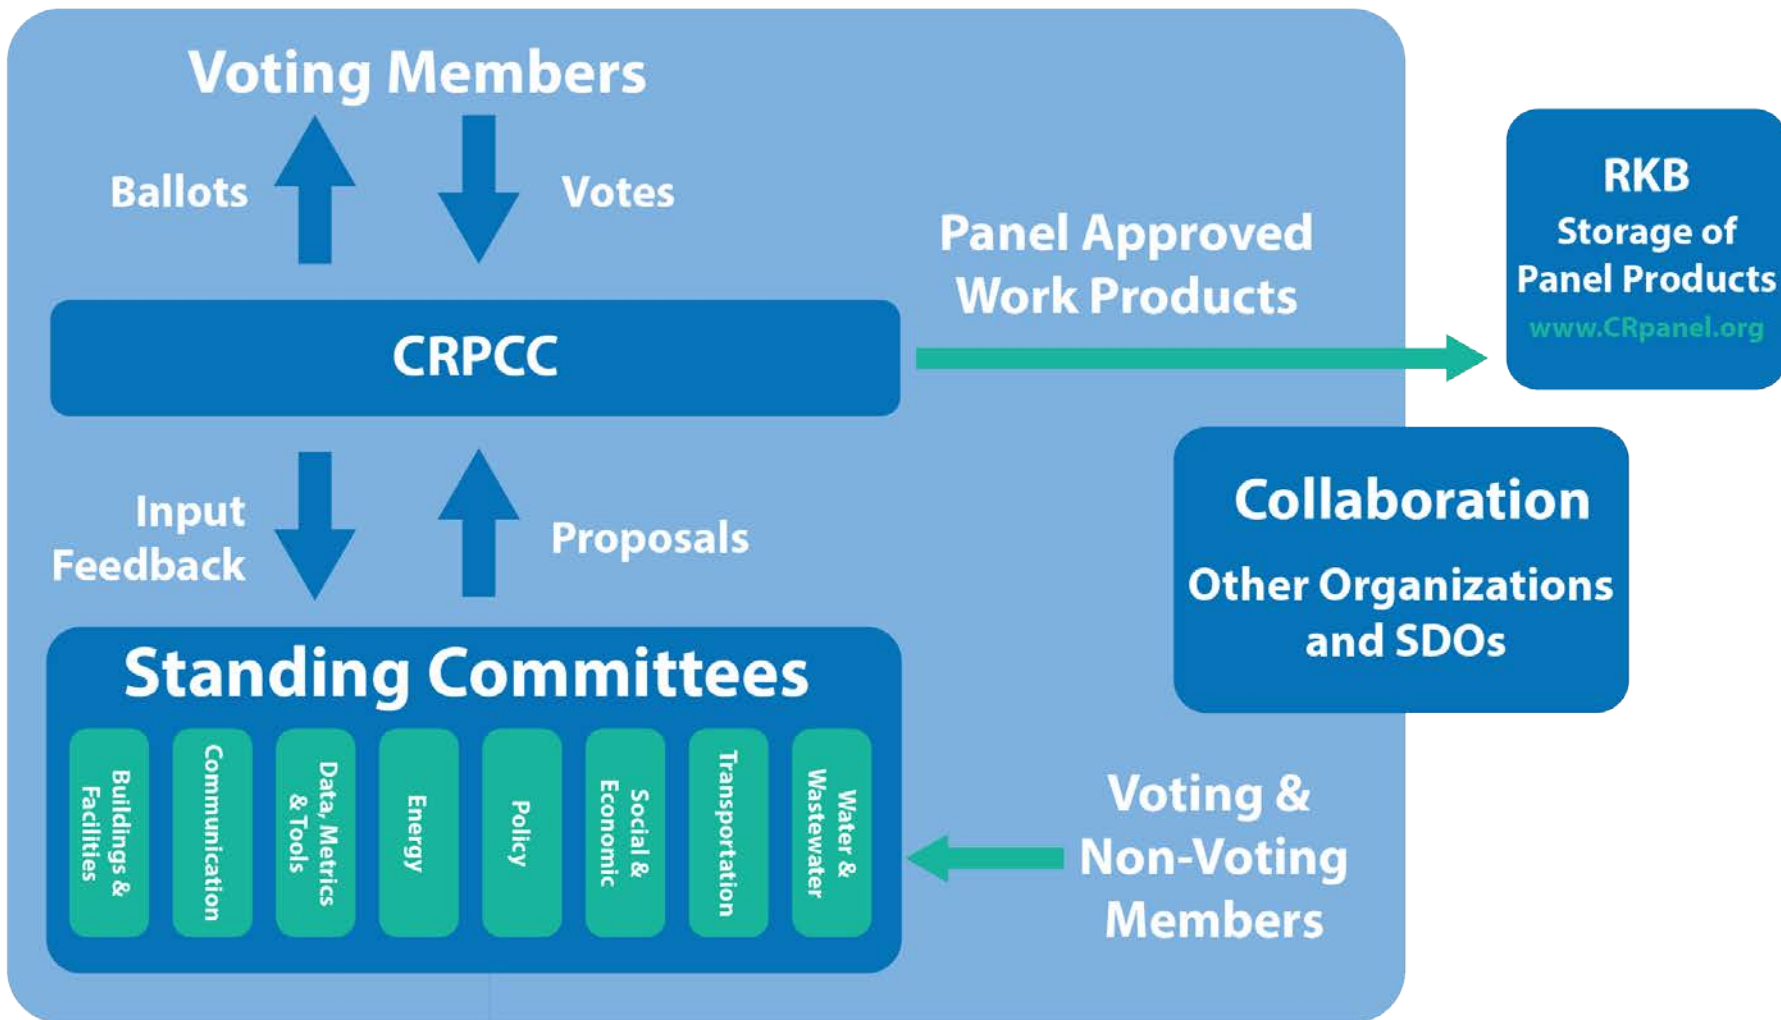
Voting Members

Ballots

Votes

CRPCC

Panel Approved Work Products

RKB
Storage of Panel Products
www.CRpanel.org

Input Feedback

Proposals

Collaboration
Other Organizations and SDOs

Standing Committees

Buildings & Facilities

Communication

Data, Metrics & Tools

Energy

Policy

Social & Economic

Transportation

Water & Wastewater

Voting & Non-Voting Members